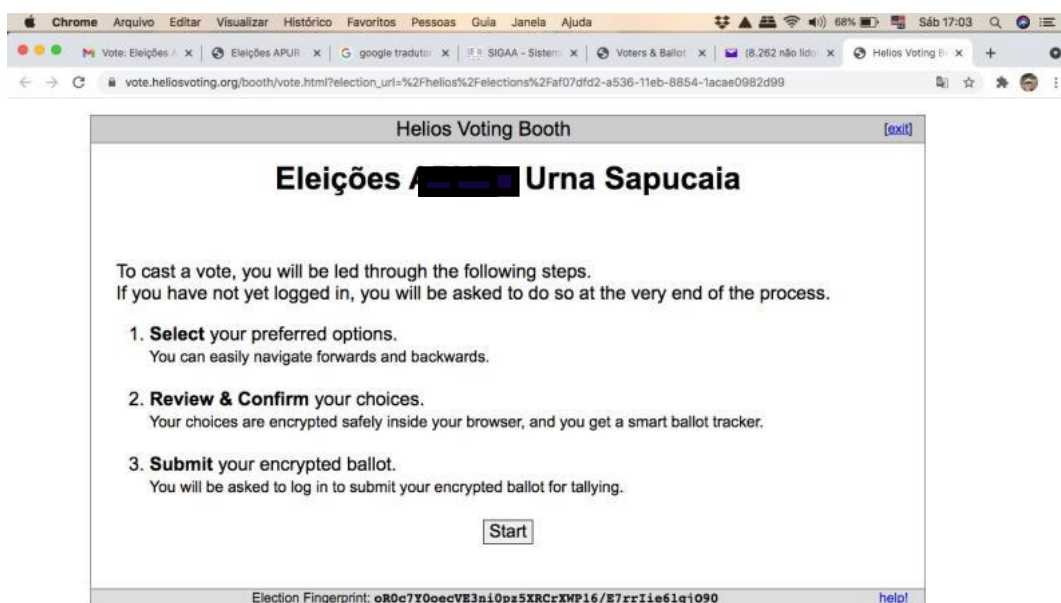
Chrome Arquivo Editar Visualizar Histórico Favoritos Pessoas Guia Janela Ajuda 68% Sáb 17:03

Vote: Eleições A | Eleições APUR | google tradutor | SIGAA - Sistem | Voters & Ballot | (8.262 não lido | Helios Voting B

vote.heliosvoting.org/booth/vote.html?election_url=%2Fhelios%2Felections%2Faf07dfd2-a536-11eb-8854-1acae0982d99

Helios Voting Booth [exit]

Eleições A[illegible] Urna Sapucaia

To cast a vote, you will be led through the following steps.
If you have not yet logged in, you will be asked to do so at the very end of the process.

1. **Select** your preferred options.
You can easily navigate forwards and backwards.

2. **Review & Confirm** your choices.
Your choices are encrypted safely inside your browser, and you get a smart ballot tracker.

3. **Submit** your encrypted ballot.
You will be asked to log in to submit your encrypted ballot for tallying.

Start

Election Fingerprint: oR0c7YOoecVE3ni0pz5XRCrXWP16/E7rrIie61qiO90 help!